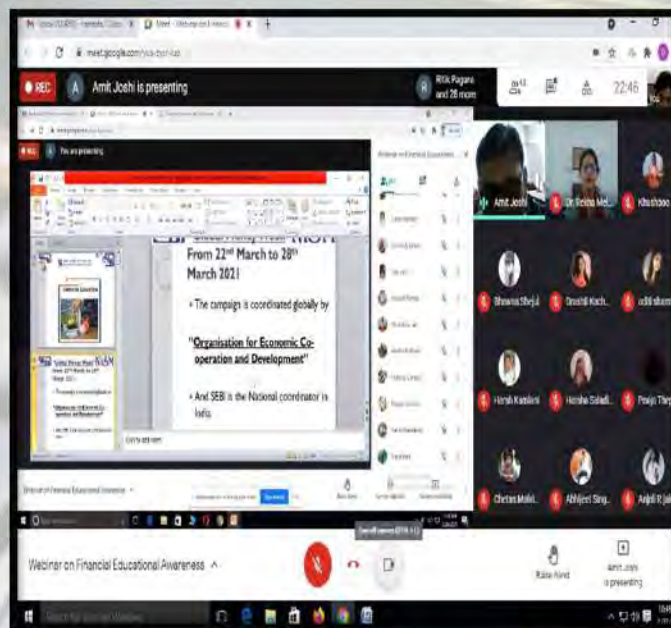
meet.google.com

REC

Amit Joshi is presenting

Ritik Pagare and 28 more

22:46

You are presenting

From 22nd March to 28th March 2021

• The campaign is coordinated globally by

"Organisation for Economic Co-operation and Development"

• And SEBI is the National coordinator in India.

Click to add notes

Amit Joshi

Dr. Rekha Mel...

Khushboo

Bhawna Shejul

Drushti Koch...

Aditi Sharm...

Harsh Kamlani

Harsha Saladi...

Pooja Thy...

Chetan Malik...

Abhijeet Sing...

Anjali Rjai...

Webinar on Financial Educational Awareness ^

Raise hand

Amit Joshi is presenting